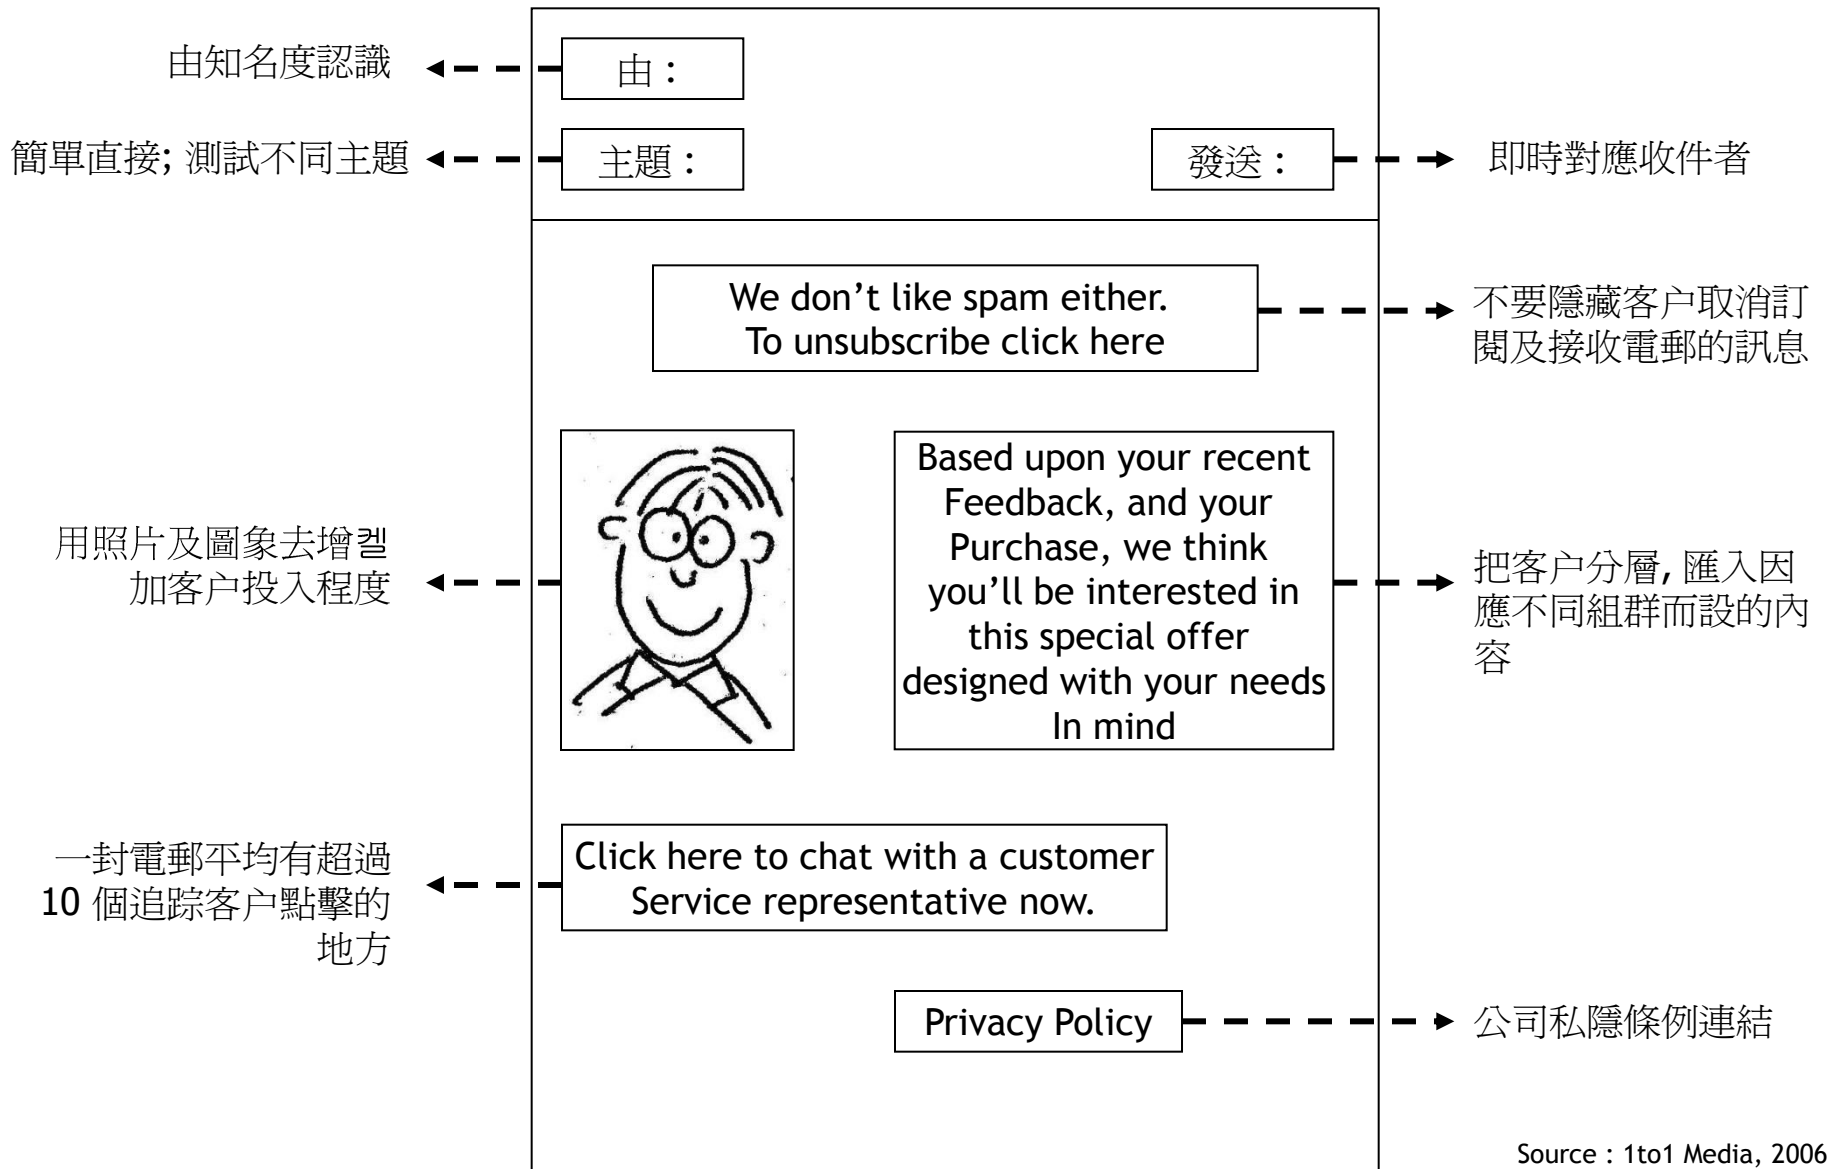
由知名度認識

由：

簡單直接; 測試不同主題

主題：

發送：

即時對應收件者

We don't like spam either.
To unsubscribe click here

不要隱藏客户取消訂閱及接收電郵的訊息

用照片及圖象去增加客户投入程度

Based upon your recent Feedback, and your Purchase, we think you'll be interested in this special offer designed with your needs In mind

把客户分層, 匯入因應不同組群而設的內容

一封電郵平均有超過 10 個追踪客户點擊的地方

Click here to chat with a customer Service representative now.

Privacy Policy

公司私隱條例連結

Source : 1to1 Media, 2006